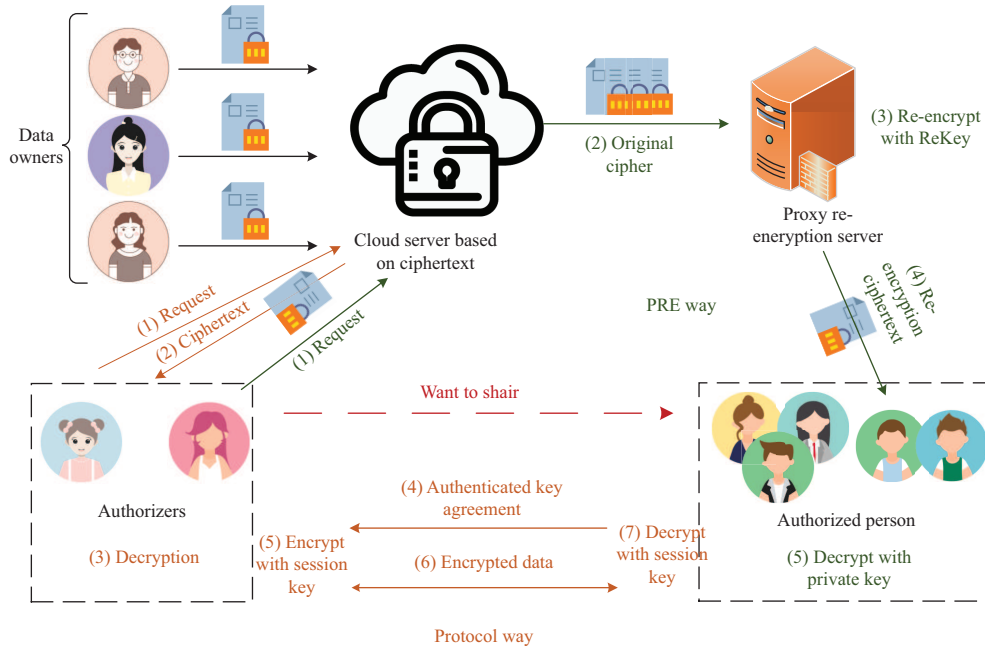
Data owners

Cloud server based on ciphertext

(2) Original cipher

(3) Re-encrypt with ReKey

Proxy re-eneryption server

(4) Re-encryption ciphertext

PRE way

(1) Request

(2) Ciphertext

(1) Request

Want to shair

Authorizers

(3) Decryption

(5) Encrypt with session key

(4) Authenticated key agreement

(6) Encrypted data

(7) Decrypt with session key

Authorized person

(5) Decrypt with private key

Protocol way